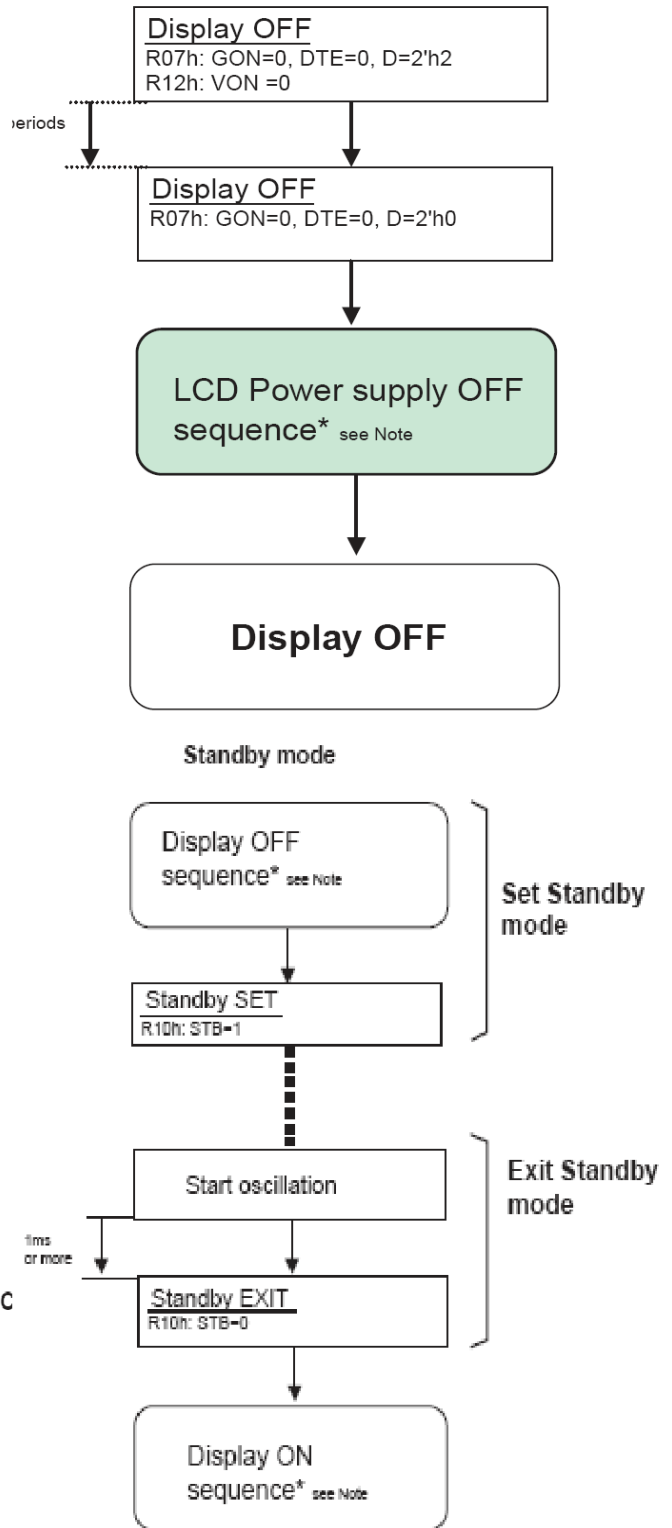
Display OFF
R07h: GON=0, DTE=0, D=2'h2
R12h: VON =0

eriods

Display OFF
R07h: GON=0, DTE=0, D=2'h0

LCD Power supply OFF sequence* see Note

Display OFF

Standby mode

Display OFF sequence* see Note

Set Standby mode

Standby SET
R10h: STB=1

Start oscillation

Exit Standby mode

ms or more

c

Standby EXIT
R10h: STB=0

Display ON sequence* see Note